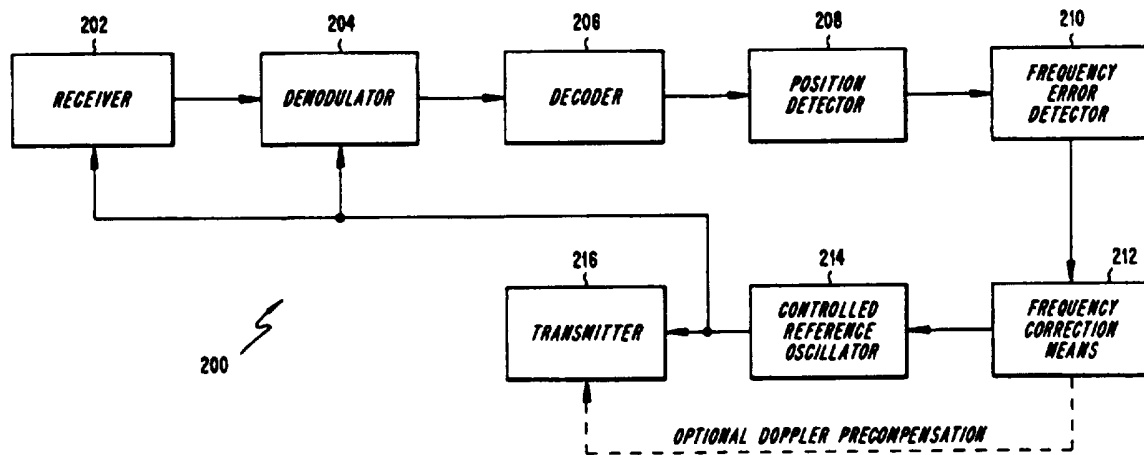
202
RECEIVER

204
DEMODULATOR

206
DECODER

208
POSITION DETECTOR

210
FREQUENCY ERROR DETECTOR

212
FREQUENCY CORRECTION MEANS

214
CONTROLLED REFERENCE OSCILLATOR

216
TRANSMITTER

200

OPTIONAL DOPPLER PRECOMPENSATION